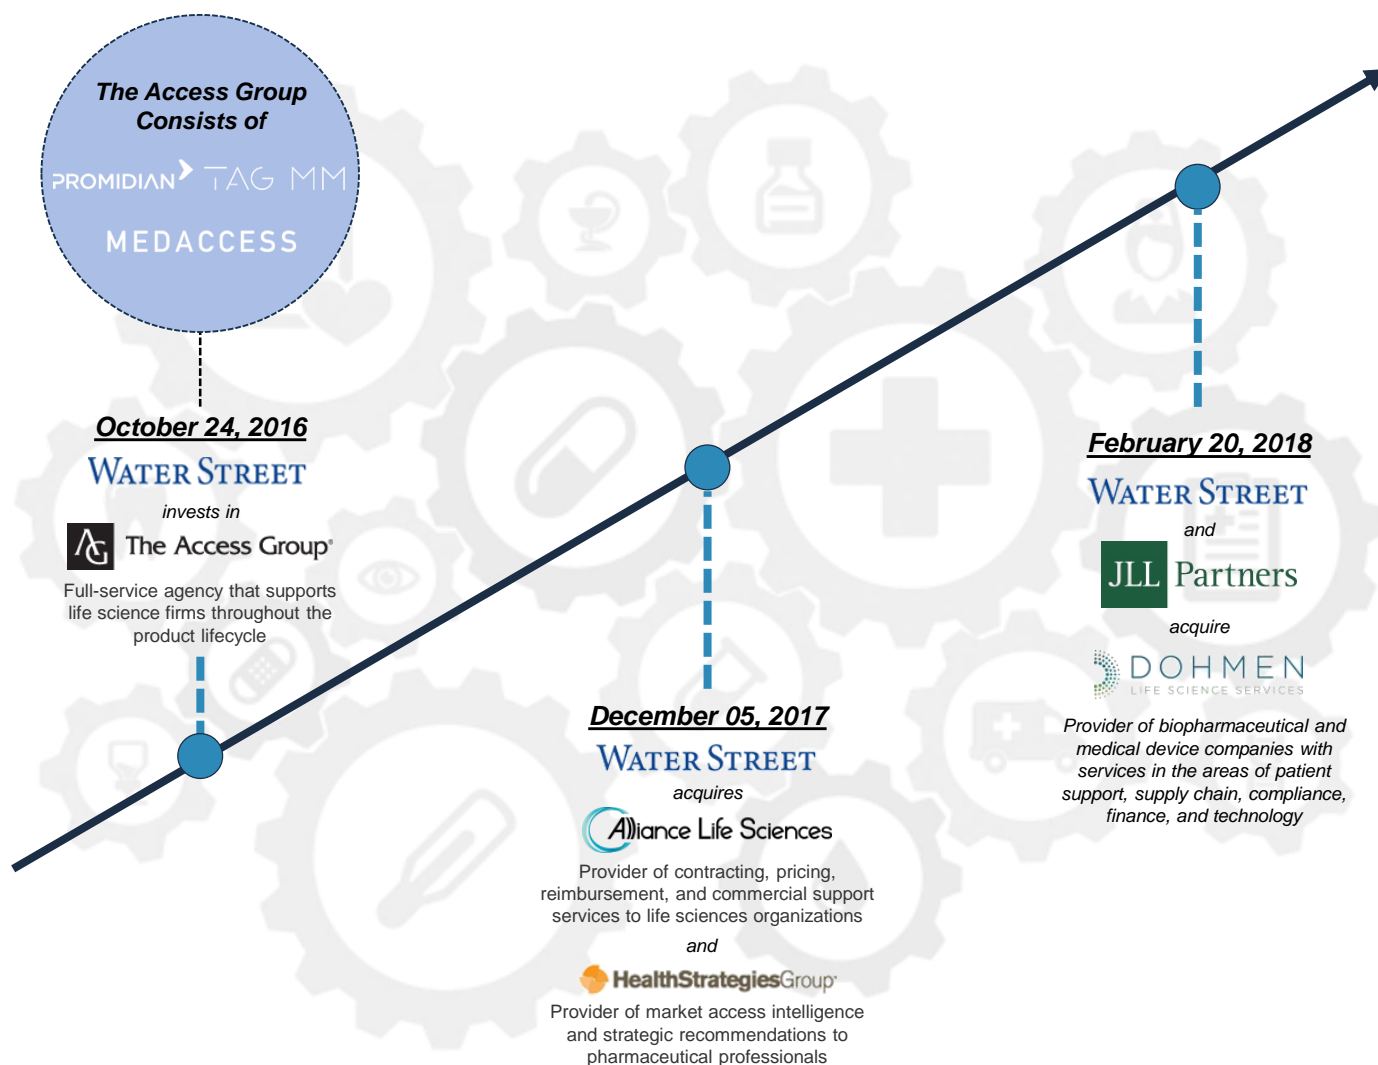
The Access Group Consists of

PROMIDIAN TAG MM

MEDACCESS

October 24, 2016

WATER STREET

invests in

AG The Access Group

Full-service agency that supports life science firms throughout the product lifecycle

December 05, 2017

WATER STREET

acquires

Alliance Life Sciences

Provider of contracting, pricing, reimbursement, and commercial support services to life sciences organizations

and

HealthStrategiesGroup

Provider of market access intelligence and strategic recommendations to pharmaceutical professionals

February 20, 2018

WATER STREET

and

JLL Partners

acquire

DOHMEN

LIFE SCIENCE SERVICES

Provider of biopharmaceutical and medical device companies with services in the areas of patient support, supply chain, compliance, finance, and technology